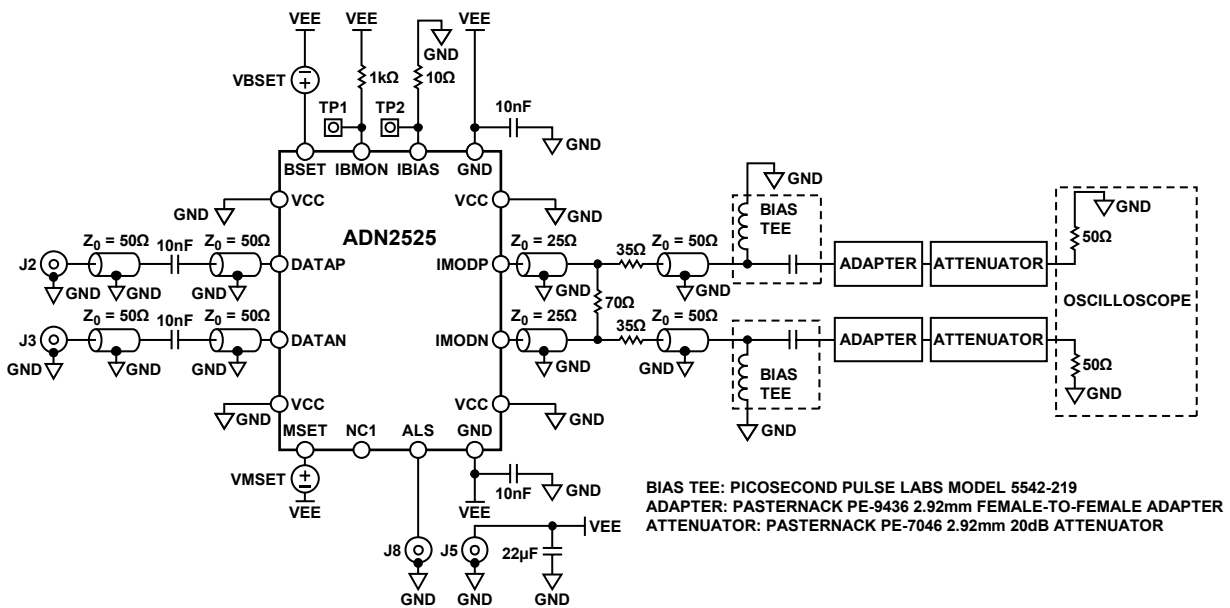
VEE VEE VEE
GND
VBSET
1kΩ
10Ω
TP1 TP2
10nF
GND
BSET IBMON IBIAS GND
GND
GND VCC
VCC
GND
BIAS TEE
GND
ADN2525
J2
$Z_0 = 50Ω$
10nF
$Z_0 = 50Ω$
DATAP
IMODP
$Z_0 = 25Ω$
35Ω
$Z_0 = 50Ω$
ADAPTER
ATTENUATOR
50Ω
GND GND GND GND GND
70Ω
OSCILLOSCOPE
J3
$Z_0 = 50Ω$
10nF
$Z_0 = 50Ω$
DATAN
IMODN
$Z_0 = 25Ω$
35Ω
$Z_0 = 50Ω$
ADAPTER
ATTENUATOR
GND GND GND GND GND
50Ω
BIAS TEE
GND
GND VCC
VCC
GND
GND
MSET NC1 ALS GND
VMSET
VEE
10nF
GND
VEE
J8
J5
22µF
VEE
GND GND GND
BIAS TEE: PICOSECOND PULSE LABS MODEL 5542-219
ADAPTER: PASTERNACK PE-9436 2.92mm FEMALE-TO-FEMALE ADAPTER
ATTENUATOR: PASTERNACK PE-7046 2.92mm 20dB ATTENUATOR